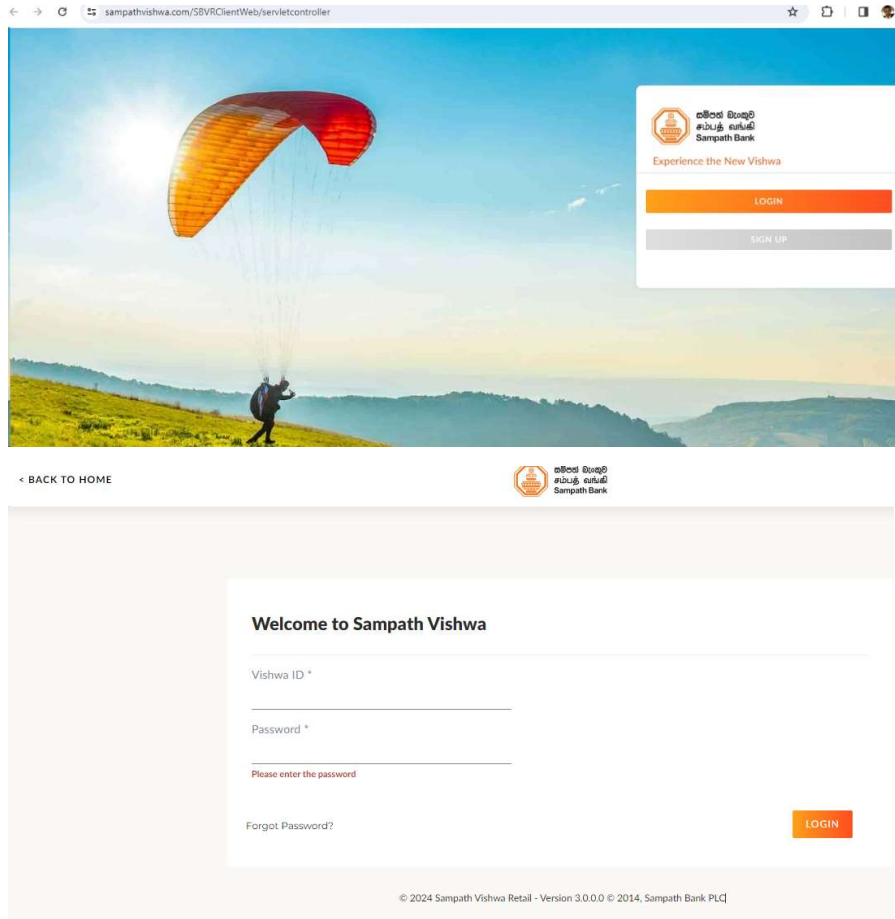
sampathvishwa.com/SBVRClientWeb/servletcontroller

සම්පත් බැංකුව
சம்பத் வங்கி
Sampath Bank

Experience the New Vishwa

LOGIN

SIGN UP

< BACK TO HOME

සම්පත් බැංකුව
சம்பத் வங்கி
Sampath Bank

Welcome to Sampath Vishwa

Vishwa ID *

Password *

Please enter the password

Forgot Password?

LOGIN

© 2024 Sampath Vishwa Retail - Version 3.0.0.0 © 2014, Sampath Bank PLC